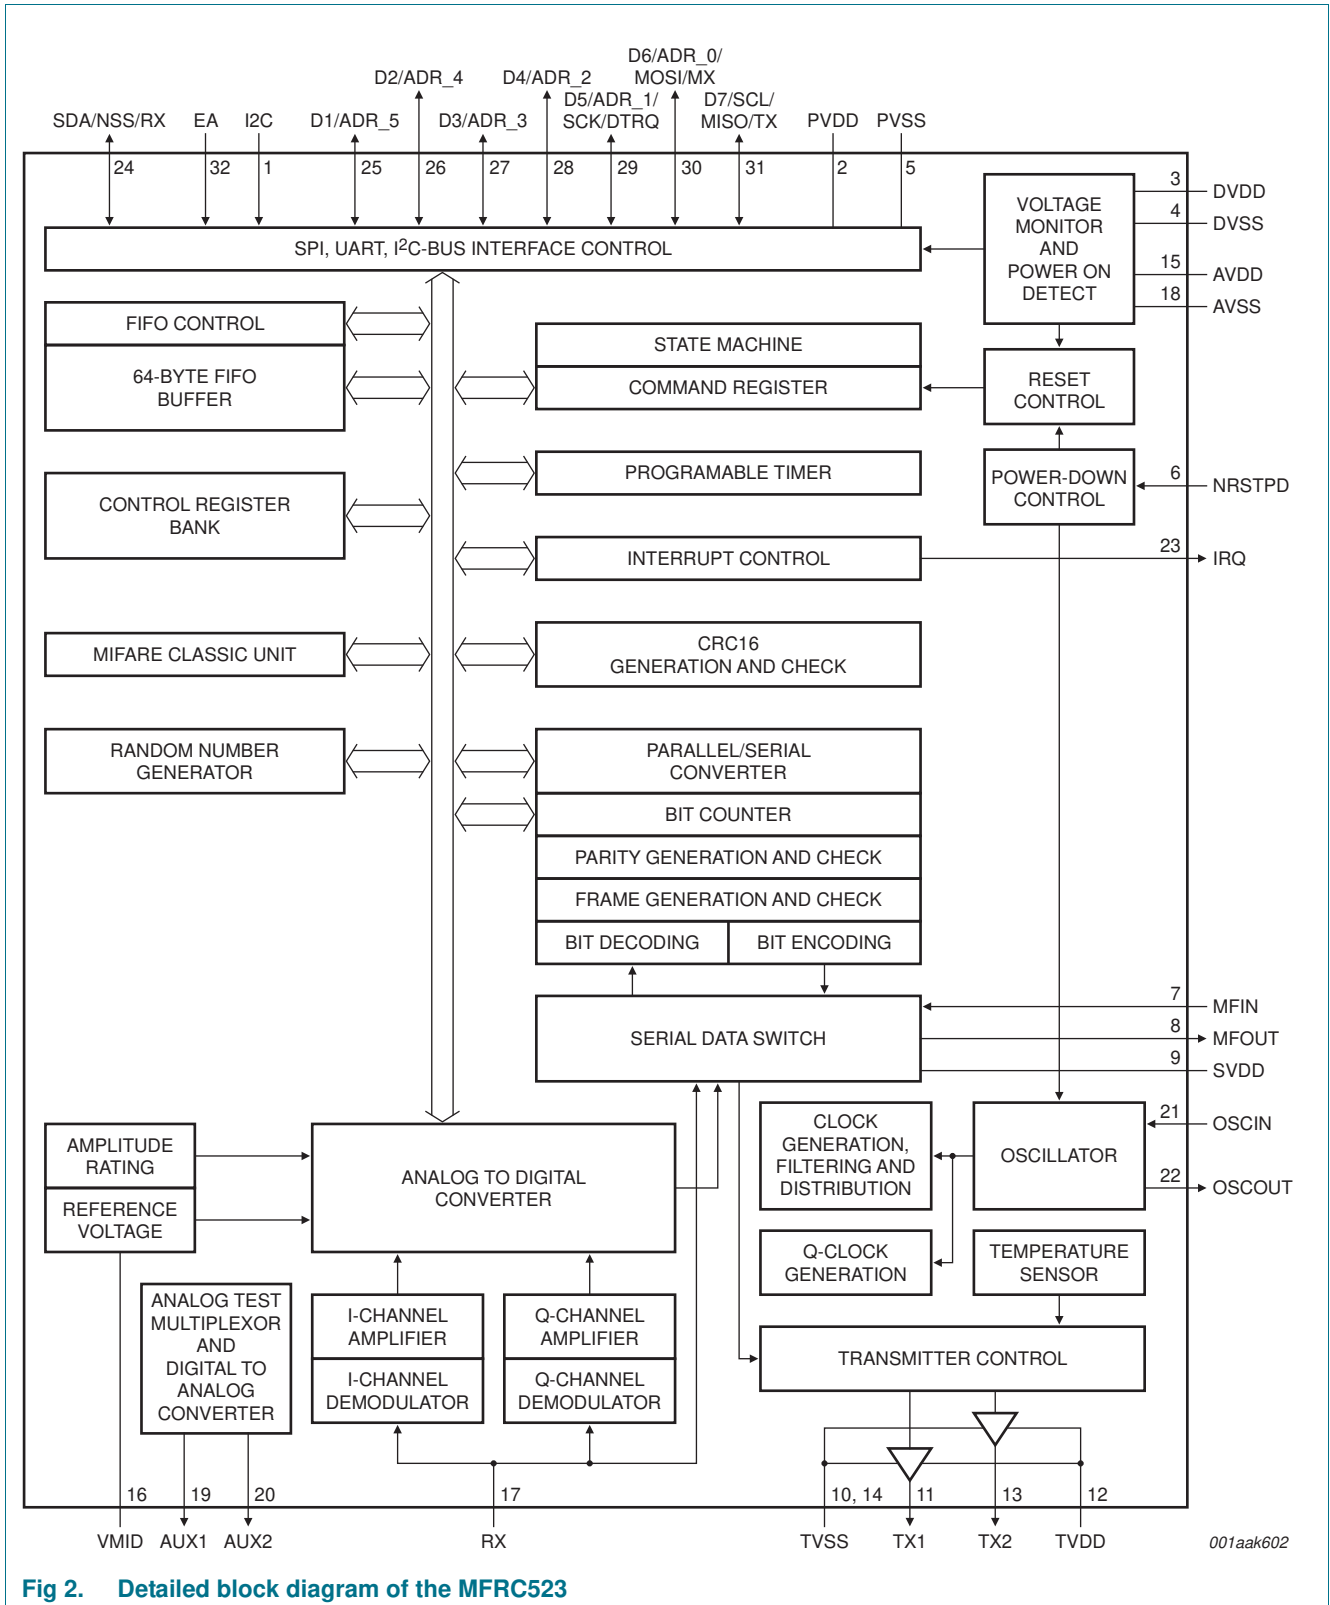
D6/ADR_0/
MOSI/MX

D2/ADR_4

D4/ADR_2

D5/ADR_1/
SCK/DTRQ

D7/SCL/
MISO/TX

SDA/NSS/RX EA I2C D1/ADR_5 D3/ADR_3 PVDD PVSS

24 32 1 25 26 27 28 29 30 31 2 5

SPI, UART, I$^2$C-BUS INTERFACE CONTROL

VOLTAGE MONITOR AND POWER ON DETECT

3 DVDD
4 DVSS
15 AVDD
18 AVSS

FIFO CONTROL

64-BYTE FIFO BUFFER

STATE MACHINE

COMMAND REGISTER

RESET CONTROL

PROGRAMABLE TIMER

CONTROL REGISTER BANK

POWER-DOWN CONTROL

6 NRSTPD

INTERRUPT CONTROL

23 IRQ

MIFARE CLASSIC UNIT

CRC16 GENERATION AND CHECK

RANDOM NUMBER GENERATOR

PARALLEL/SERIAL CONVERTER

BIT COUNTER

PARITY GENERATION AND CHECK

FRAME GENERATION AND CHECK

BIT DECODING

BIT ENCODING

SERIAL DATA SWITCH

7 MFIN
8 MFOUT
9 SVDD

AMPLITUDE RATING

REFERENCE VOLTAGE

ANALOG TO DIGITAL CONVERTER

CLOCK GENERATION, FILTERING AND DISTRIBUTION

OSCILLATOR

21 OSCIN
22 OSCOUT

Q-CLOCK GENERATION

TEMPERATURE SENSOR

ANALOG TEST MULTIPLEXOR AND DIGITAL TO ANALOG CONVERTER

I-CHANNEL AMPLIFIER

I-CHANNEL DEMODULATOR

Q-CHANNEL AMPLIFIER

Q-CHANNEL DEMODULATOR

TRANSMITTER CONTROL

16 19 20 17 10, 14 11 13 12

VMID AUX1 AUX2 RX TVSS TX1 TX2 TVDD

001aak602

Fig 2. Detailed block diagram of the MFRC523